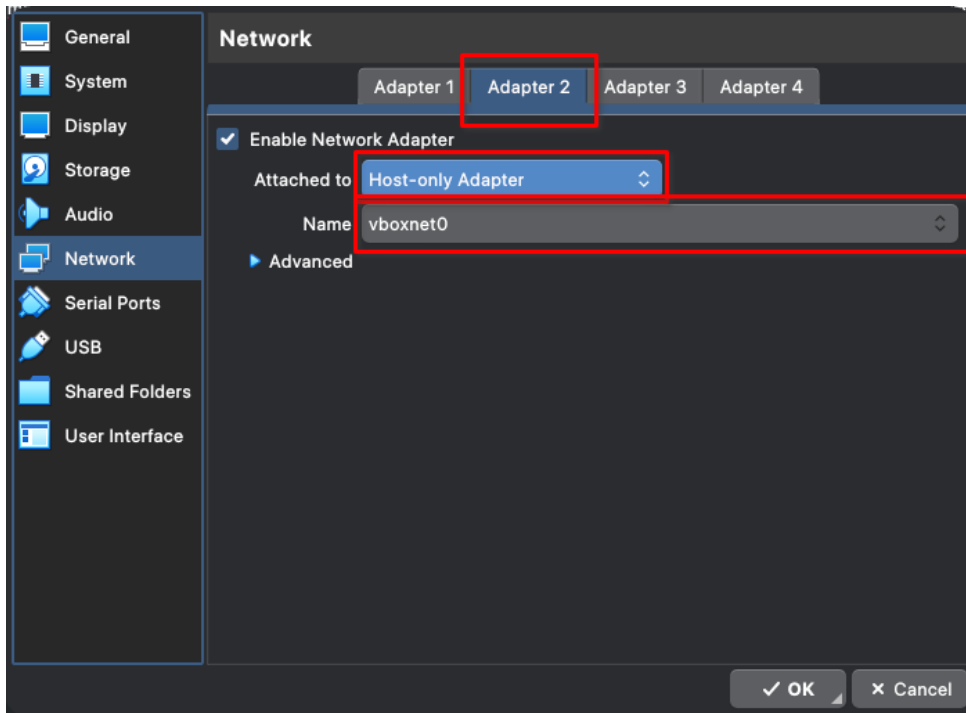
General
System
Display
Storage
Audio
Network
Serial Ports
USB
Shared Folders
User Interface

Network

Adapter 1 | Adapter 2 | Adapter 3 | Adapter 4

Enable Network Adapter
Attached to Host-only Adapter
Name vboxnet0
Advanced

✓ OK
✕ Cancel